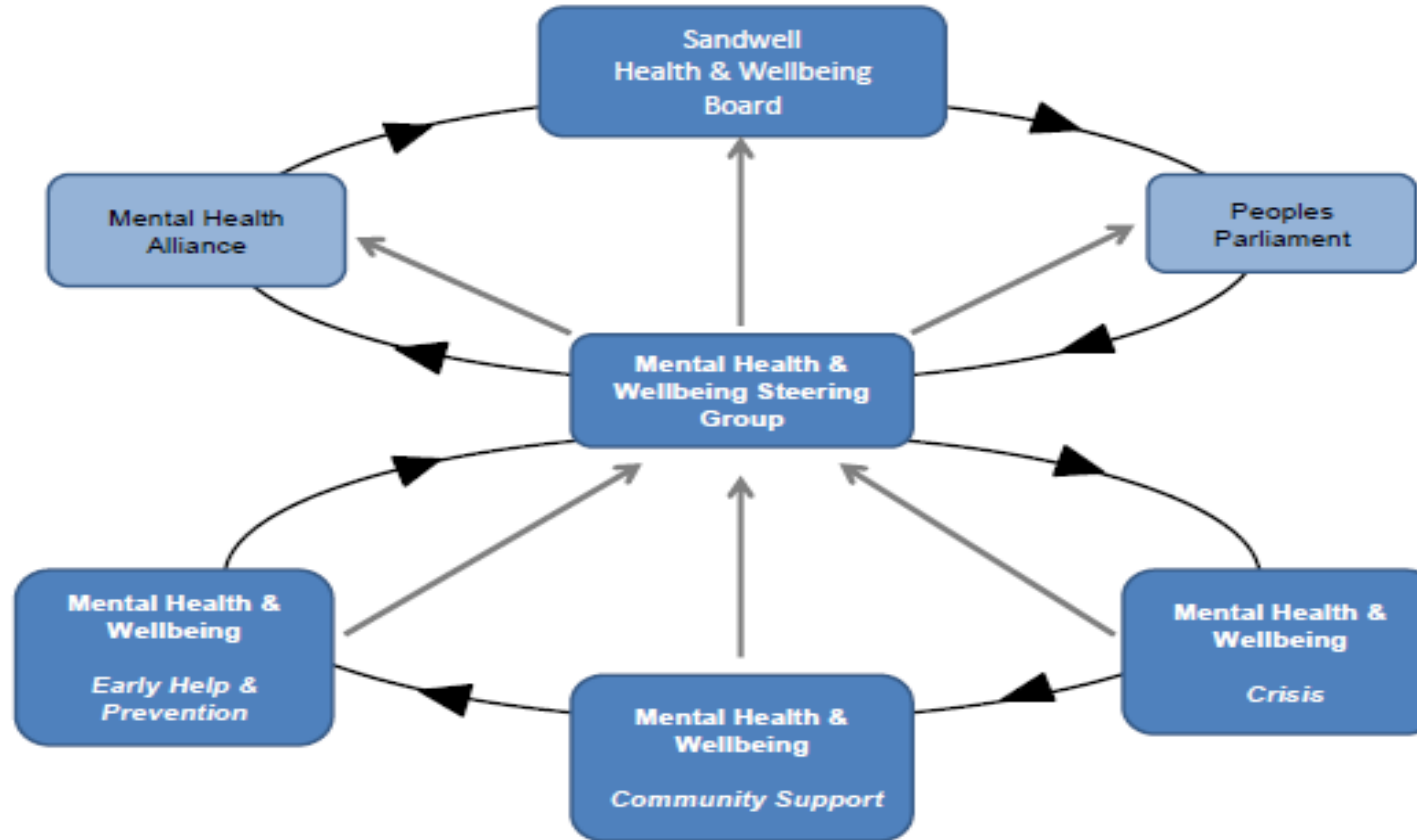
Sandwell
Health & Wellbeing
Board

Mental Health
Alliance

Peoples
Parliament

Mental Health &
Wellbeing Steering
Group

Mental Health &
Wellbeing

Early Help &
Prevention

Mental Health &
Wellbeing

Community Support

Mental Health &
Wellbeing

Crisis